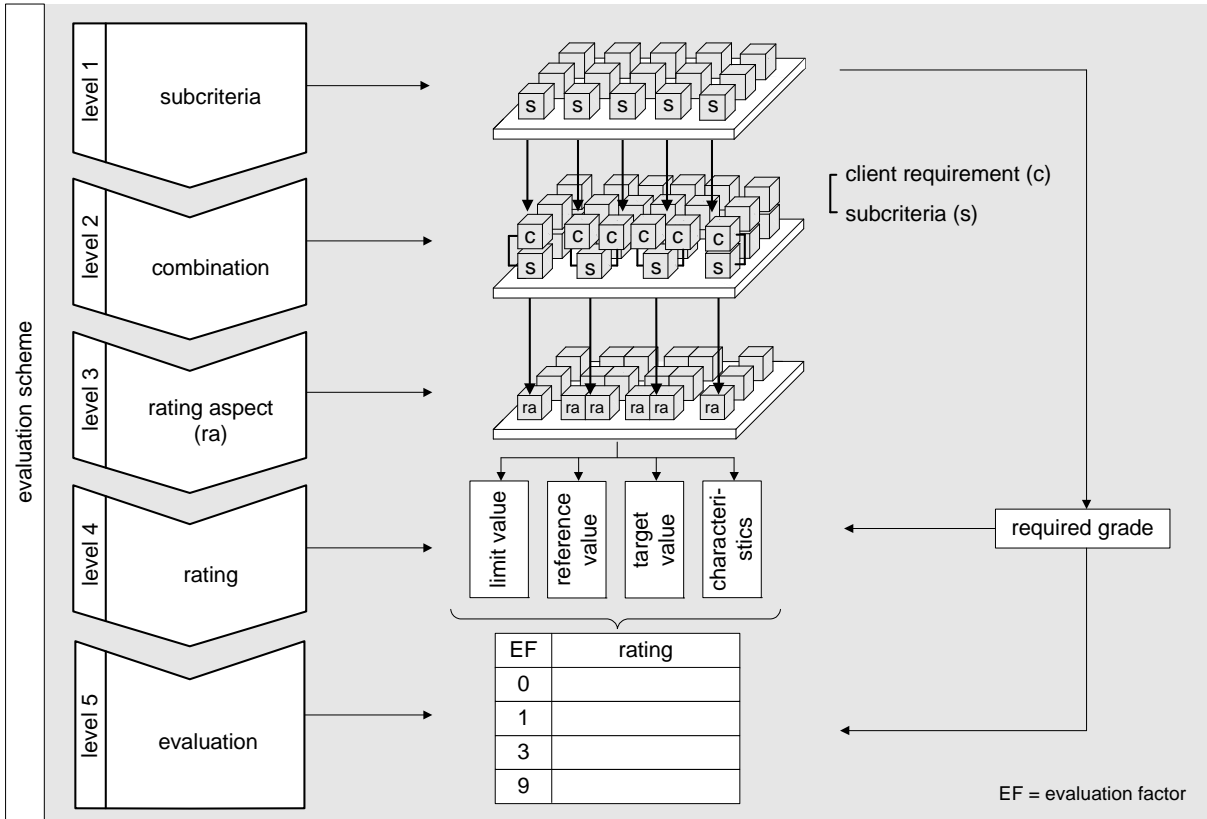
evaluation scheme

level 1
subcriteria

s s s s s

level 2
combination

client requirement (c)
subcriteria (s)

c c c c c
s s s s s

level 3
rating aspect (ra)

ra ra ra ra ra ra

level 4
rating

limit value
reference value
target value
characteristics

required grade

level 5
evaluation

| EF | rating |
|---|---|
| 0 | |
| 1 | |
| 3 | |
| 9 | |

EF = evaluation factor